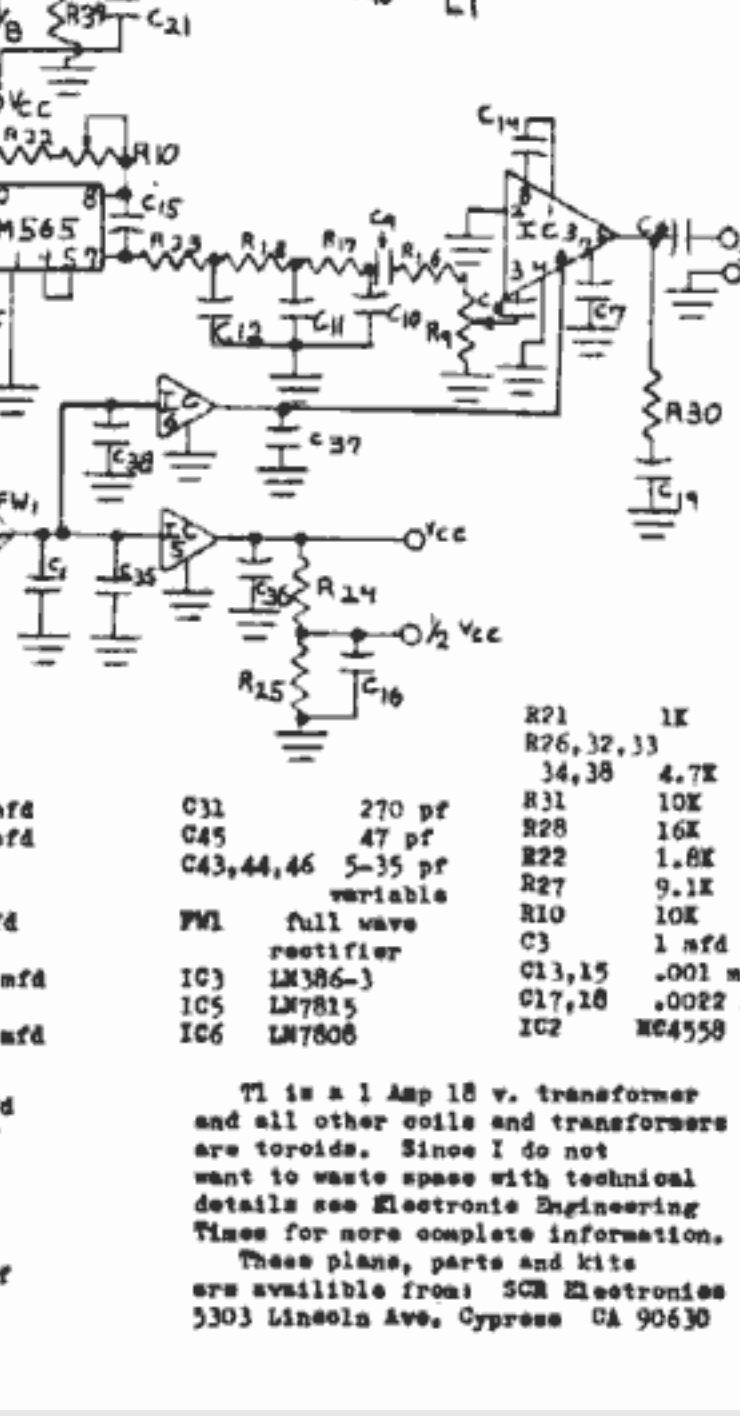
$V_B$ R39 C21
Vcc
R32 R10
8 C15
LM565
1 4 5 7
R33 R18 R17 C9 R16
C14
2 IC3 7
3 4
C4
C12 C11 C10 R9 C7
IC6
C38 C37
R30
C19
FW1
C1 C35 IC5
Vcc
C36 R24
½ Vcc
R25 C16

mfd
mfd
fd
mfd
mfd
d
f

| | |
|---|---|
| C31 | 270 pf |
| C45 | 47 pf |
| C43,44,46 | 5-35 pf variable |
| FW1 | full wave rectifier |
| IC3 | LM386-3 |
| IC5 | LM7815 |
| IC6 | LM7808 |

| | |
|---|---|
| R21 | 1K |
| R26,32,33 34,38 | 4.7K |
| R31 | 10K |
| R28 | 16K |
| R22 | 1.8K |
| R27 | 9.1K |
| R10 | 10K |
| C3 | 1 mfd |
| C13,15 | .001 m |
| C17,18 | .0022 |
| IC2 | MC4558 |

T1 is a 1 Amp 18 v. transformer and all other coils and transformers are toroids. Since I do not want to waste space with technical details see Electronic Engineering Times for more complete information.
These plans, parts and kits are availible from: SCR Electronics 5303 Lincoln Ave. Cypress CA 90630